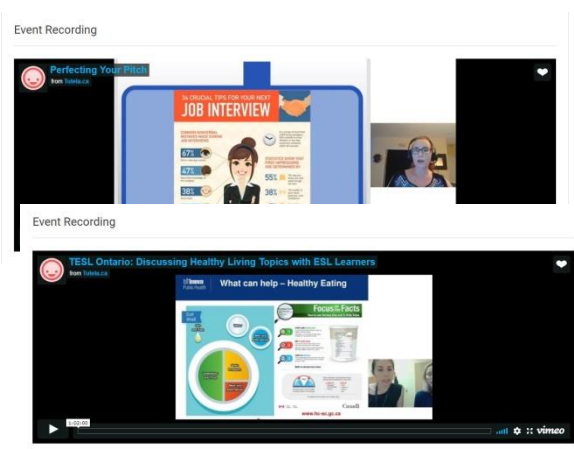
Event Recording

Perfecting Your Pitch

from Tutela.ca

34 CRUCIAL TIPS FOR YOUR NEXT

JOB INTERVIEW

67%

47%

38%

55%

38%

Event Recording

TESL Ontario: Discussing Healthy Living Topics with ESL Learners

from Tutela.ca

Public Health

What can help – Healthy Eating

Focus on Facts

Canada

www.hc-sc.gc.ca

1:02:00

vimeo